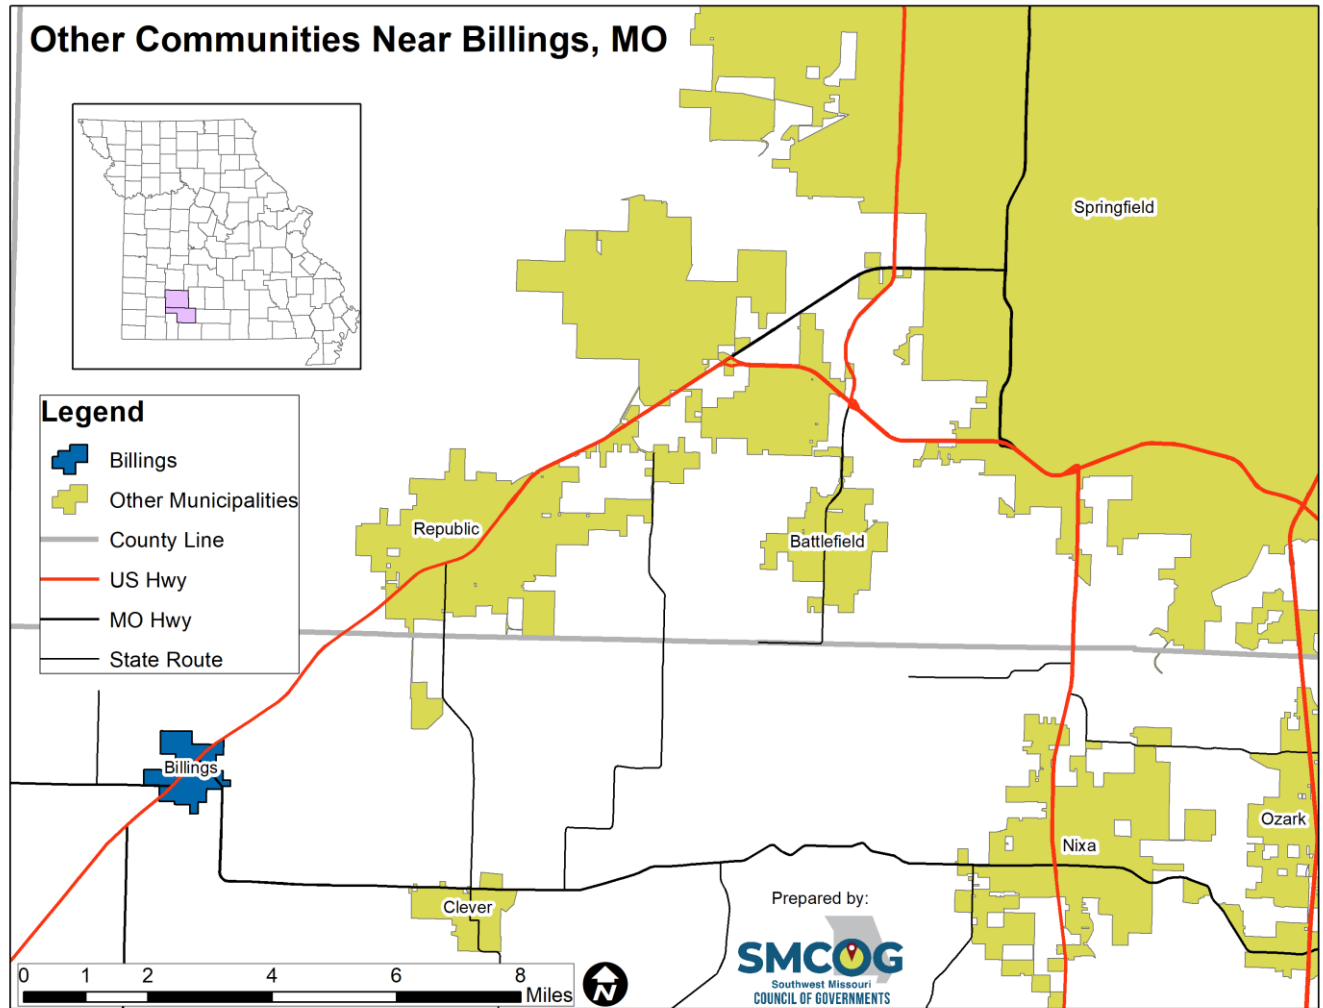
Other Communities Near Billings, MO

Legend
Billings
Other Municipalities
County Line
US Hwy
MO Hwy
State Route

Springfield
Republic
Battlefield
Billings
Clever
Nixa
Ozark

Prepared by:
SMCOG
Southwest Missouri
COUNCIL OF GOVERNMENTS

0 1 2 4 6 8
Miles

N